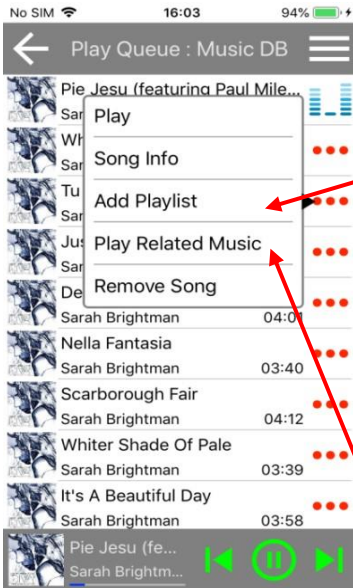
No SIM 16:03 94%

Play Queue : Music DB

Pie Jesu (featuring Paul Mile...
Sar
Wh
Sar
Tu
Sar
Jus
Sar
De
Sarah Brightman 04:01

Play
Song Info
Add Playlist
Play Related Music
Remove Song

Nella Fantasia
Sarah Brightman 03:40
Scarborough Fair
Sarah Brightman 04:12
Whiter Shade Of Pale
Sarah Brightman 03:39
It's A Beautiful Day
Sarah Brightman 03:58

Pie Jesu (fe...
Sarah Brightm...